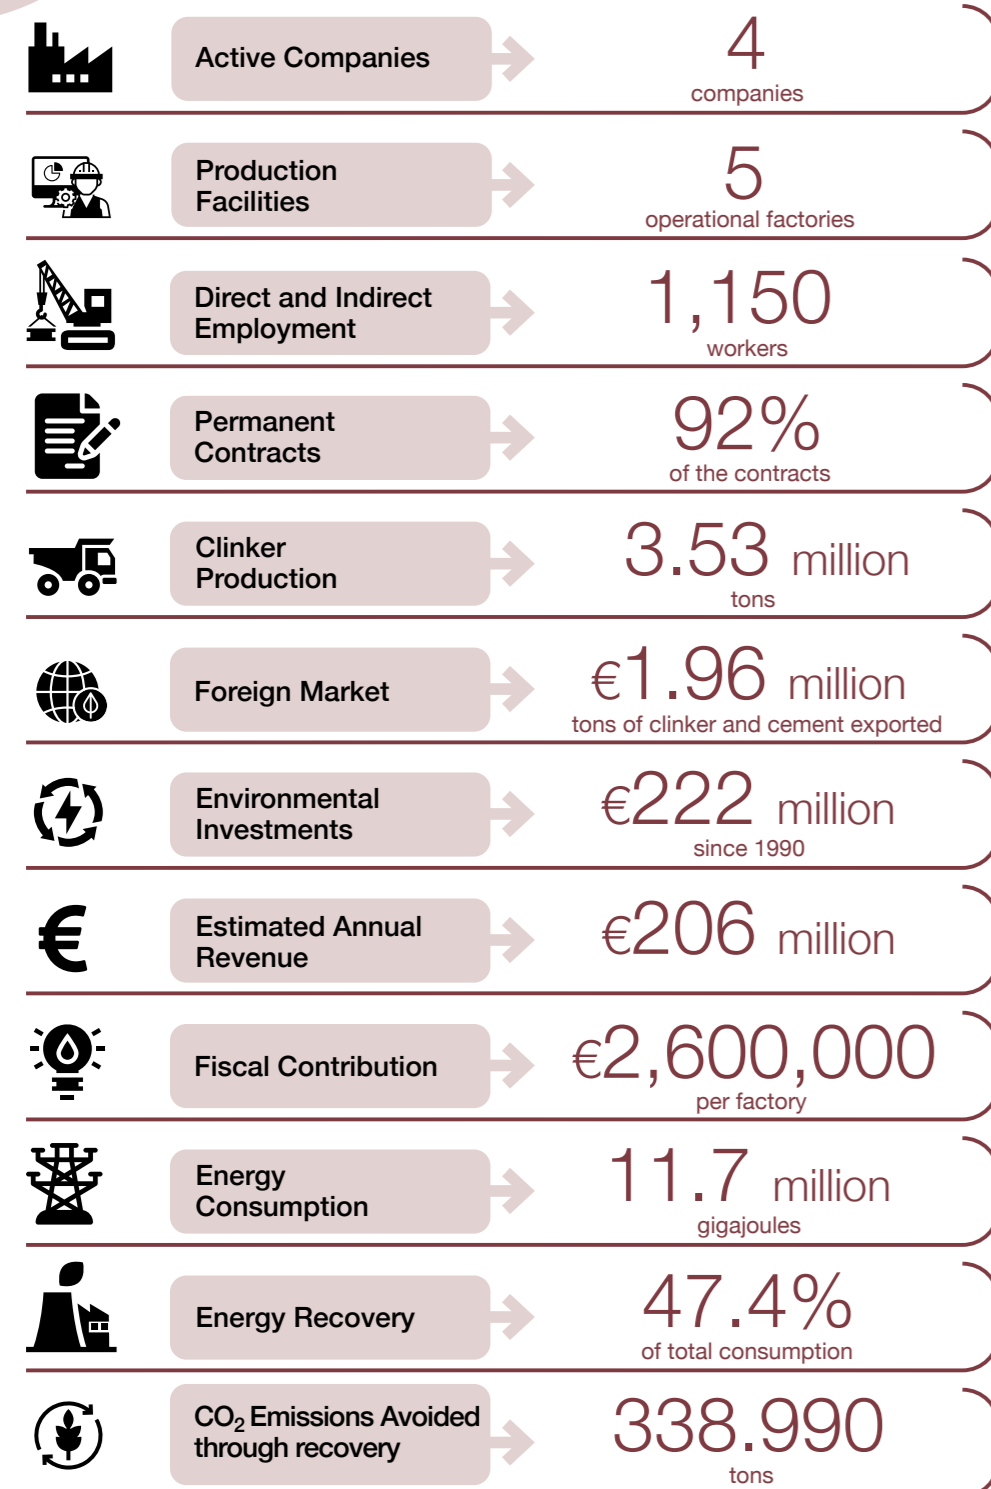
Active Companies
4
companies

Production Facilities
5
operational factories

Direct and Indirect Employment
1,150
workers

Permanent Contracts
92%
of the contracts

Clinker Production
3.53 million
tons

Foreign Market
€1.96 million
tons of clinker and cement exported

Environmental Investments
€222 million
since 1990

Estimated Annual Revenue
€206 million

Fiscal Contribution
€2,600,000
per factory

Energy Consumption
11.7 million
gigajoules

Energy Recovery
47.4%
of total consumption

$CO_2$ Emissions Avoided through recovery
338.990
tons